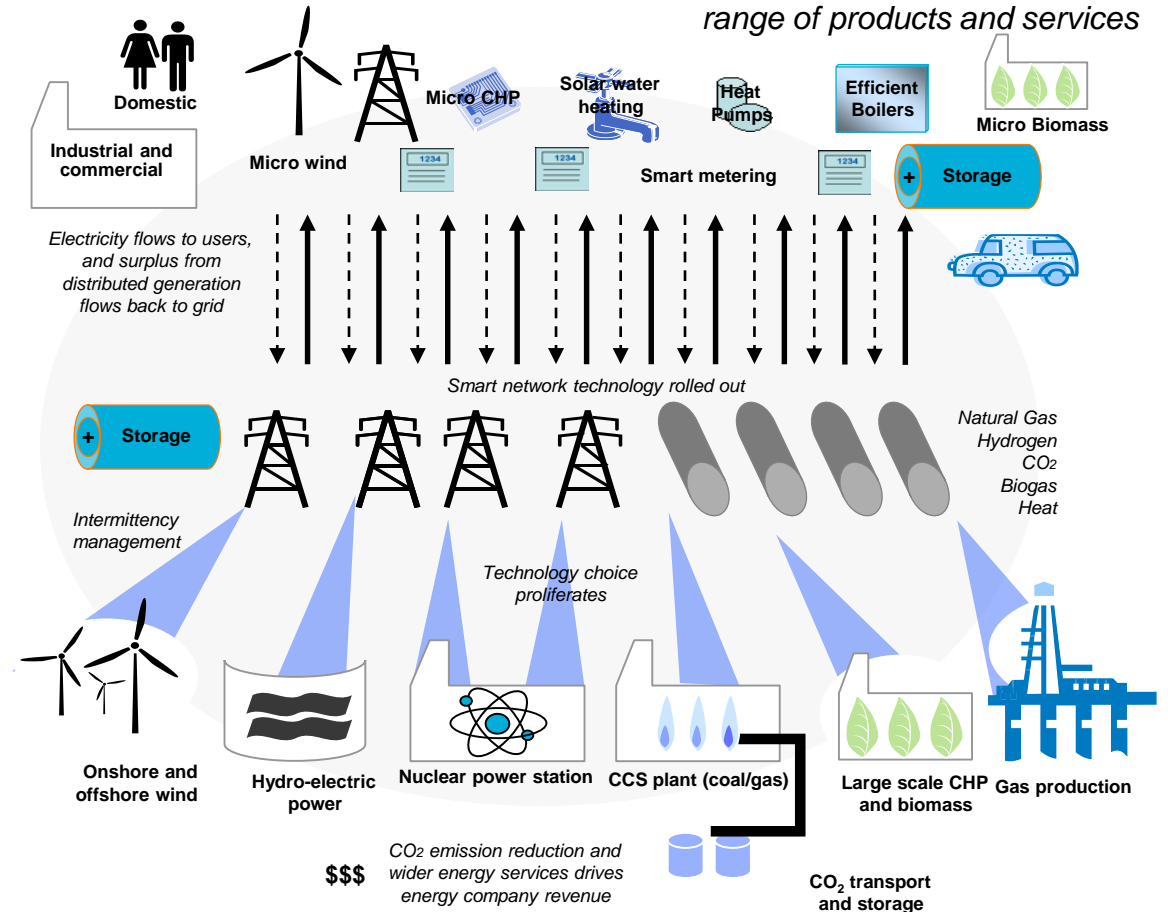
range of products and services

Domestic

Industrial and commercial

Micro wind

Micro CHP

Solar water heating

Heat Pumps

Efficient Boilers

Micro Biomass

1234

1234

Smart metering

1234

+ Storage

Electricity flows to users, and surplus from distributed generation flows back to grid

Smart network technology rolled out

+ Storage

Natural Gas
Hydrogen
$CO_2$
Biogas
Heat

Intermittency management

Technology choice proliferates

Onshore and offshore wind

Hydro-electric power

Nuclear power station

CCS plant (coal/gas)

Large scale CHP and biomass

Gas production

$$$

$CO_2$ emission reduction and wider energy services drives energy company revenue

$CO_2$ transport and storage